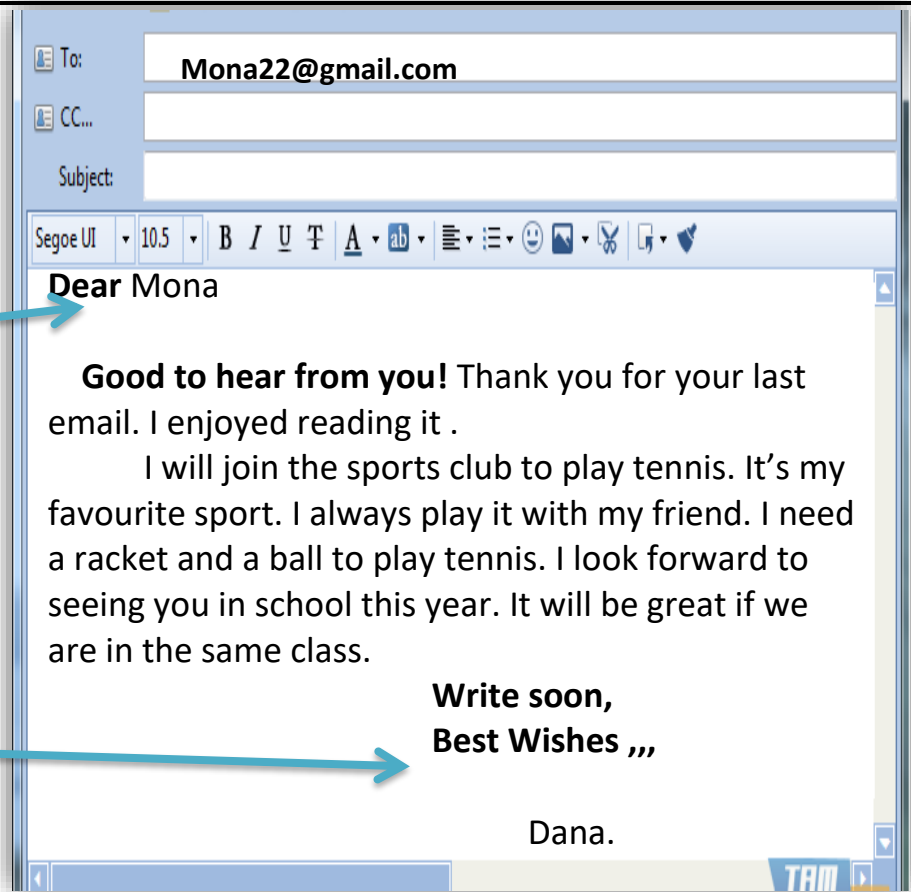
To: Mona22@gmail.com

CC...

Subject:

Segoe UI 10.5 B I U T A ab

Dear Mona

Good to hear from you! Thank you for your last email. I enjoyed reading it .

I will join the sports club to play tennis. It’s my favourite sport. I always play it with my friend. I need a racket and a ball to play tennis. I look forward to seeing you in school this year. It will be great if we are in the same class.

Write soon,
Best Wishes ,,,

Dana.

TAM